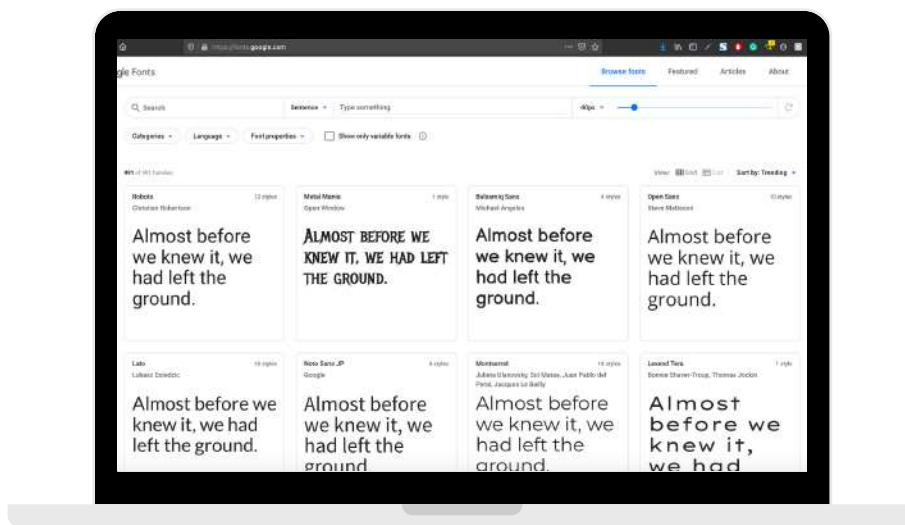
https://fonts.google.com

gle Fonts

Browse fonts Featured Articles About

Search

Sentence Type something

40px

Categories Language Font properties Show only variable fonts

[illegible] of 961 families

View Grid List Sort by: Trending

Roboto 12 styles
Christian Robertson

Almost before we knew it, we had left the ground.

Metal Mania 1 style
Open Window

ALMOST BEFORE WE KNEW IT, WE HAD LEFT THE GROUND.

Balsamiq Sans 4 styles
Michael Angeles

Almost before we knew it, we had left the ground.

Open Sans 10 styles
Steve Matteson

Almost before we knew it, we had left the ground.

Lato 10 styles
Łukasz Dziedzic

Almost before we knew it, we had left the ground.

Noto Sans JP 6 styles
Google

Almost before we knew it, we had left the ground.

Montserrat 18 styles
Julieta Ulanovsky, Sol Matas, Juan Pablo del Peral, Jacques Le Bailly

Almost before we knew it, we had left the ground.

Lexend Tera 1 style
Bonnie Shaver-Troup, Thomas Jockin

Almost before we knew it, we had